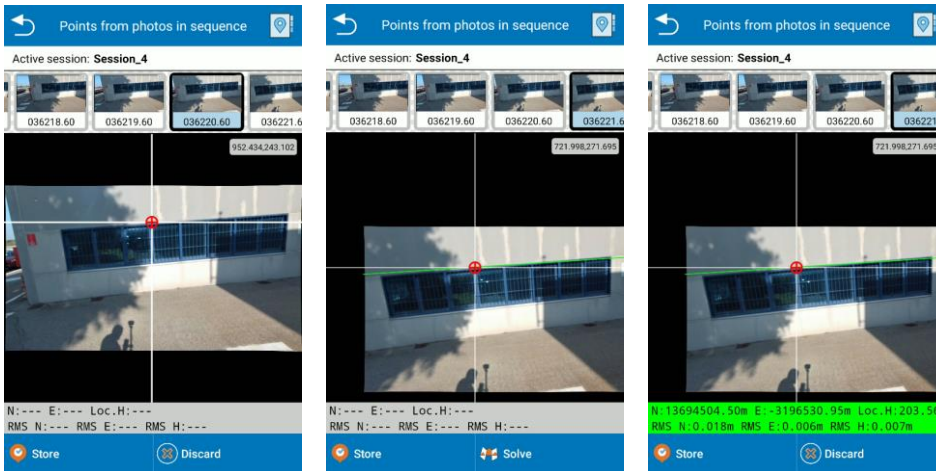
Points from photos in sequence

Active session: Session_4

036218.60 036219.60 036220.60 036221.60

952.434,243.102

N:--- E:--- Loc.H:---
RMS N:--- RMS E:--- RMS H:---

Store Discard

Points from photos in sequence

Active session: Session_4

036218.60 036219.60 036220.60 036221.6

721.998,271.695

N:--- E:--- Loc.H:---
RMS N:--- RMS E:--- RMS H:---

Store Solve

Points from photos in sequence

Active session: Session_4

036218.60 036219.60 036220.60 036221

721.998,271.695

N:13694504.50m E:-3196530.95m Loc.H:203.5
RMS N:0.018m RMS E:0.006m RMS H:0.007m

Store Discard